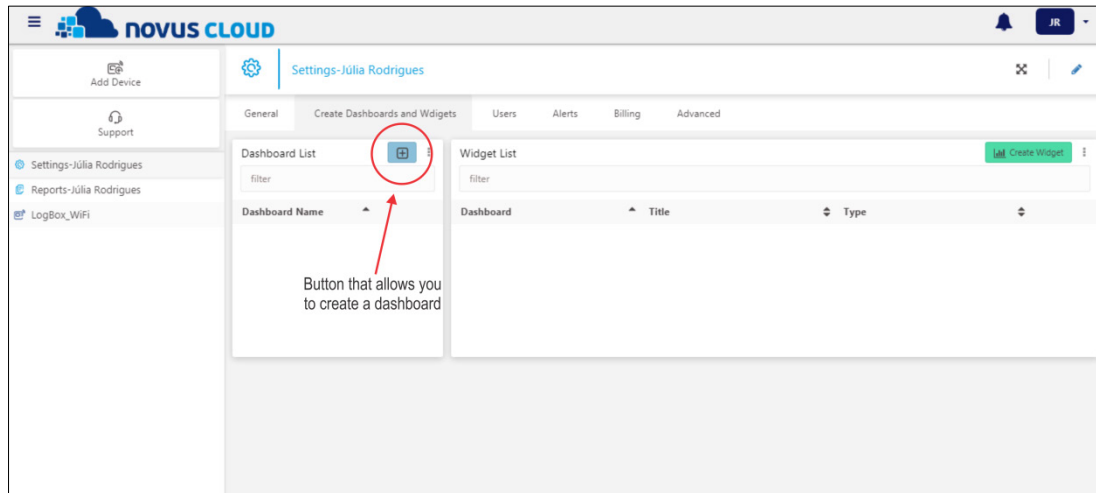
novus CLOUD

JR

Add Device

Support

Settings-Júlia Rodrigues

Reports-Júlia Rodrigues

LogBox_WiFi

Settings-Júlia Rodrigues

General | Create Dashboards and Wdigets | Users | Alerts | Billing | Advanced

Dashboard List

filter

Dashboard Name

Widget List

Create Widget

filter

| Dashboard | Title | Type |
|---|---|---|

Button that allows you to create a dashboard